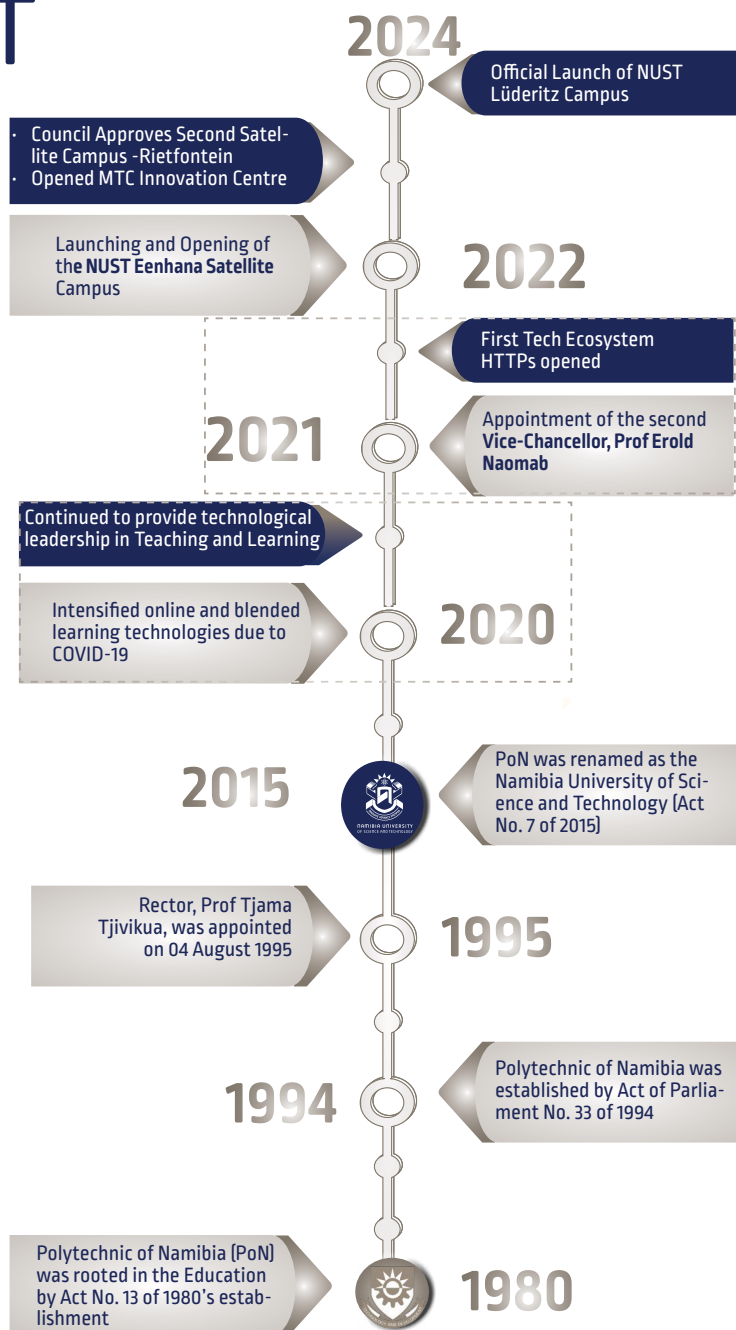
T

2024

Official Launch of NUST Lüderitz Campus

• Council Approves Second Satellite Campus -Rietfontein
• Opened MTC Innovation Centre

Launching and Opening of the NUST Eenhana Satellite Campus

2022

First Tech Ecosystem HTTPs opened

2021

Appointment of the second Vice-Chancellor, Prof Erold Naomab

Continued to provide technological leadership in Teaching and Learning

Intensified online and blended learning technologies due to COVID-19

2020

2015

NAMIBIA UNIVERSITY OF SCIENCE AND TECHNOLOGY

PoN was renamed as the Namibia University of Science and Technology (Act No. 7 of 2015)

Rector, Prof Tjama Tjivikua, was appointed on 04 August 1995

1995

Polytechnic of Namibia was established by Act of Parliament No. 33 of 1994

1994

Polytechnic of Namibia (PoN) was rooted in the Education by Act No. 13 of 1980's establishment

1980